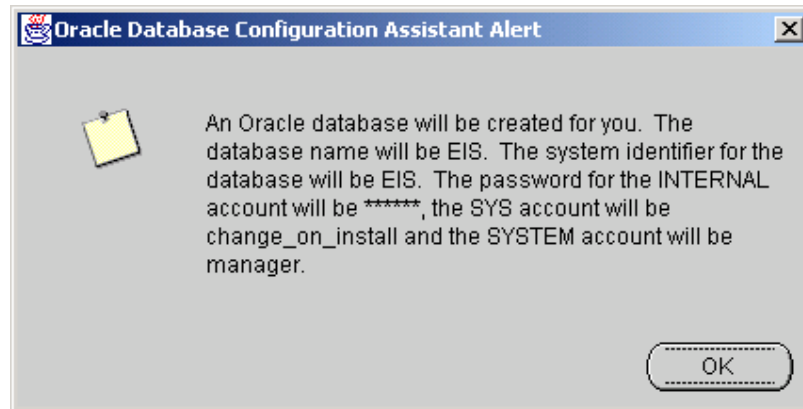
Oracle Database Configuration Assistant Alert

X

An Oracle database will be created for you. The database name will be EIS. The system identifier for the database will be EIS. The password for the INTERNAL account will be ******, the SYS account will be change_on_install and the SYSTEM account will be manager.

OK